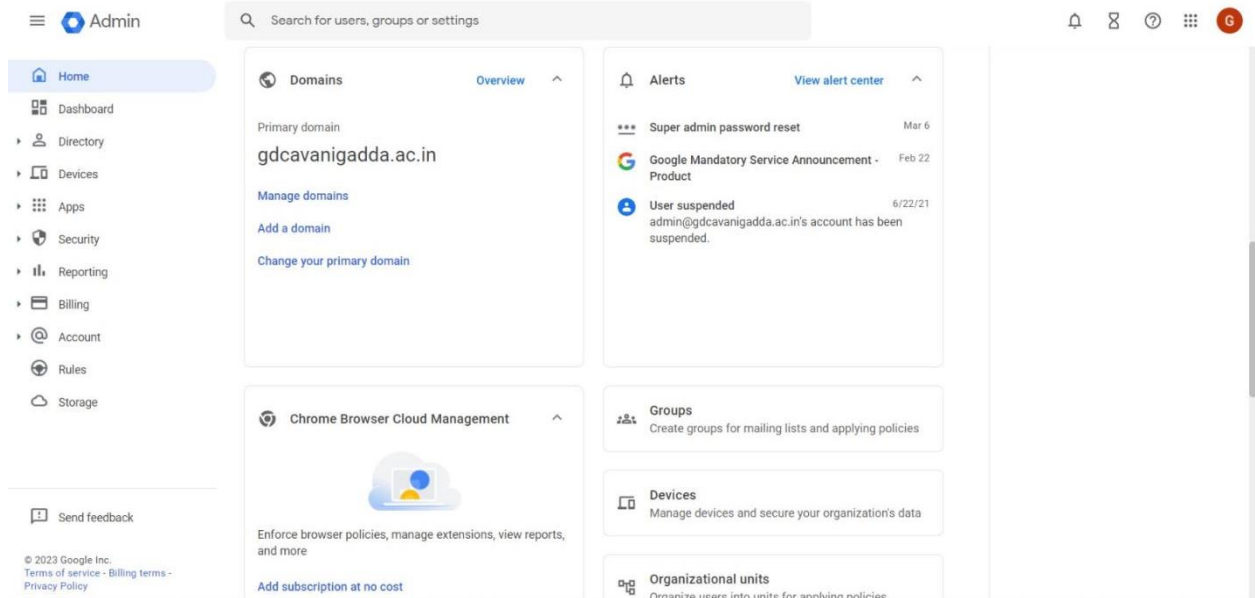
Admin

Search for users, groups or settings

G

Home
Dashboard
Directory
Devices
Apps
Security
Reporting
Billing
Account
Rules
Storage

Send feedback

© 2023 Google Inc.
Terms of service - Billing terms - Privacy Policy

Domains
Overview

Primary domain
gdcavanigadda.ac.in

Manage domains

Add a domain

Change your primary domain

Alerts
View alert center

Super admin password reset
Mar 6

Google Mandatory Service Announcement - Product
Feb 22

User suspended
6/22/21
admin@gdcavanigadda.ac.in's account has been suspended.

Chrome Browser Cloud Management

Enforce browser policies, manage extensions, view reports, and more

Add subscription at no cost

Groups
Create groups for mailing lists and applying policies

Devices
Manage devices and secure your organization's data

Organizational units
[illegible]